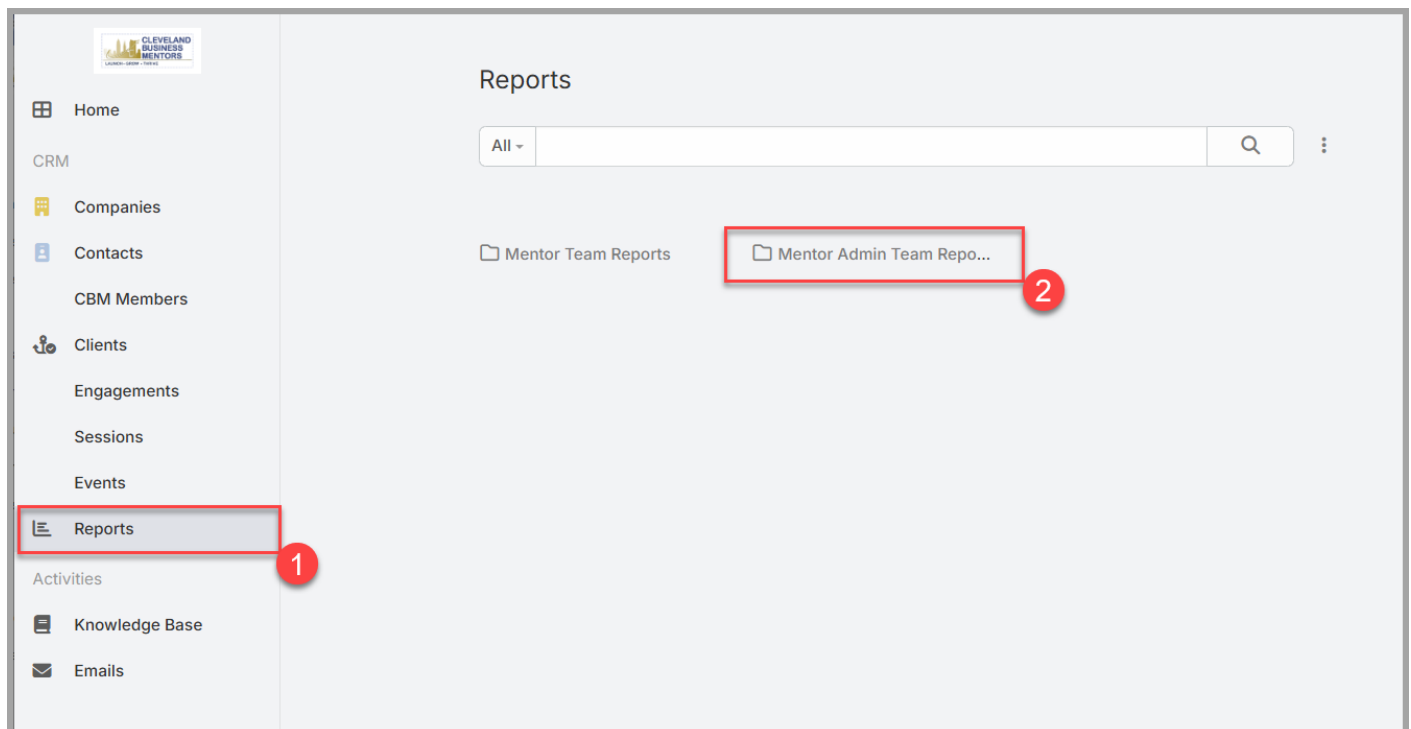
CLEVELAND BUSINESS MENTORS
LAUNCH • GROW • THRIVE

Home
CRM
Companies
Contacts
CBM Members
Clients
Engagements
Sessions
Events
Reports
1
Activities
Knowledge Base
Emails

Reports

All

Mentor Team Reports
Mentor Admin Team Repo...
2